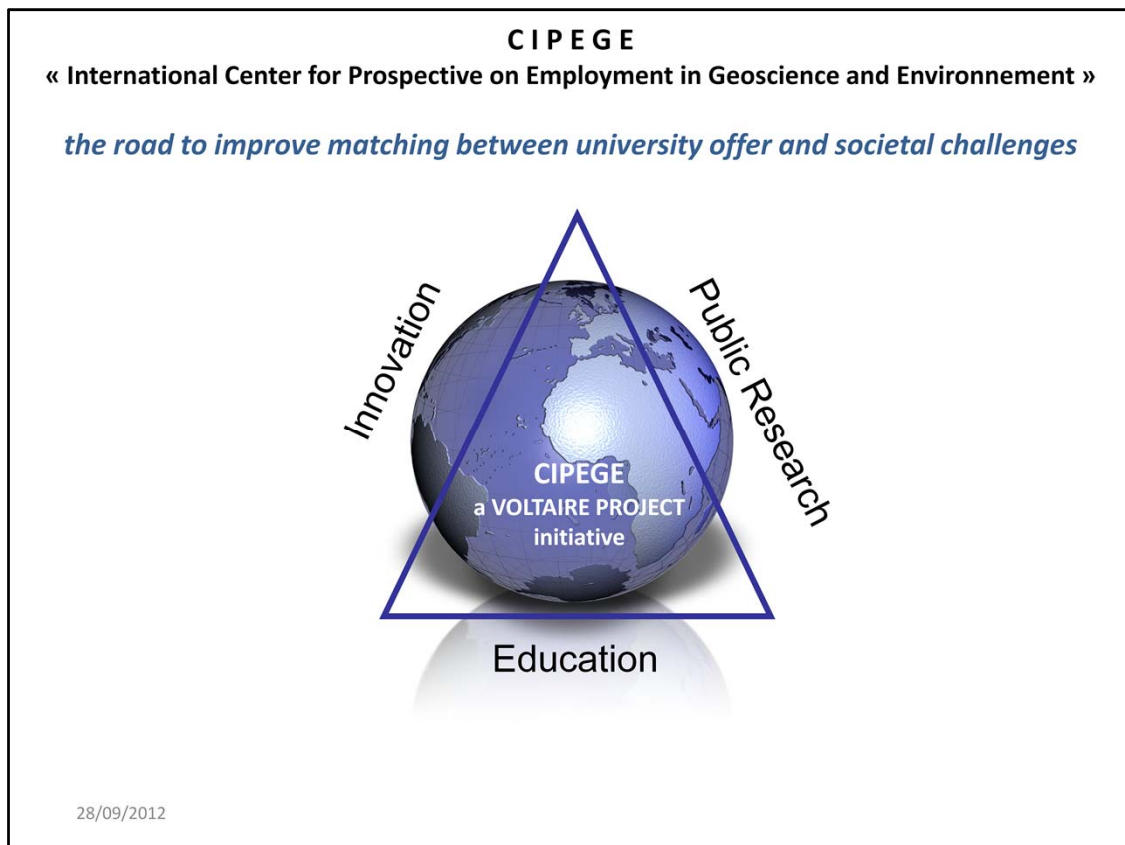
C I P E G E
« International Center for Prospective on Employment in Geoscience and Environnement »

the road to improve matching between university offer and societal challenges

Innovation

Public Research

CIPEGE
a VOLTAIRE PROJECT
initiative

Education

28/09/2012